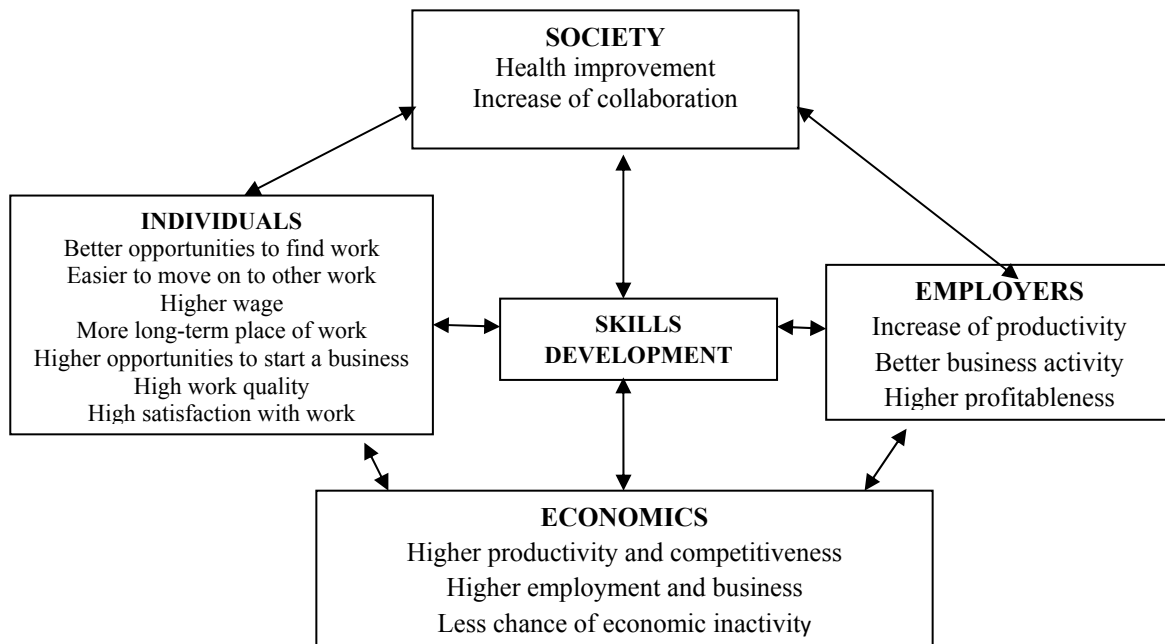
SOCIETY
Health improvement
Increase of collaboration

INDIVIDUALS
Better opportunities to find work
Easier to move on to other work
Higher wage
More long-term place of work
Higher opportunities to start a business
High work quality
High satisfaction with work

SKILLS DEVELOPMENT

EMPLOYERS
Increase of productivity
Better business activity
Higher profitableness

ECONOMICS
Higher productivity and competitiveness
Higher employment and business
Less chance of economic inactivity